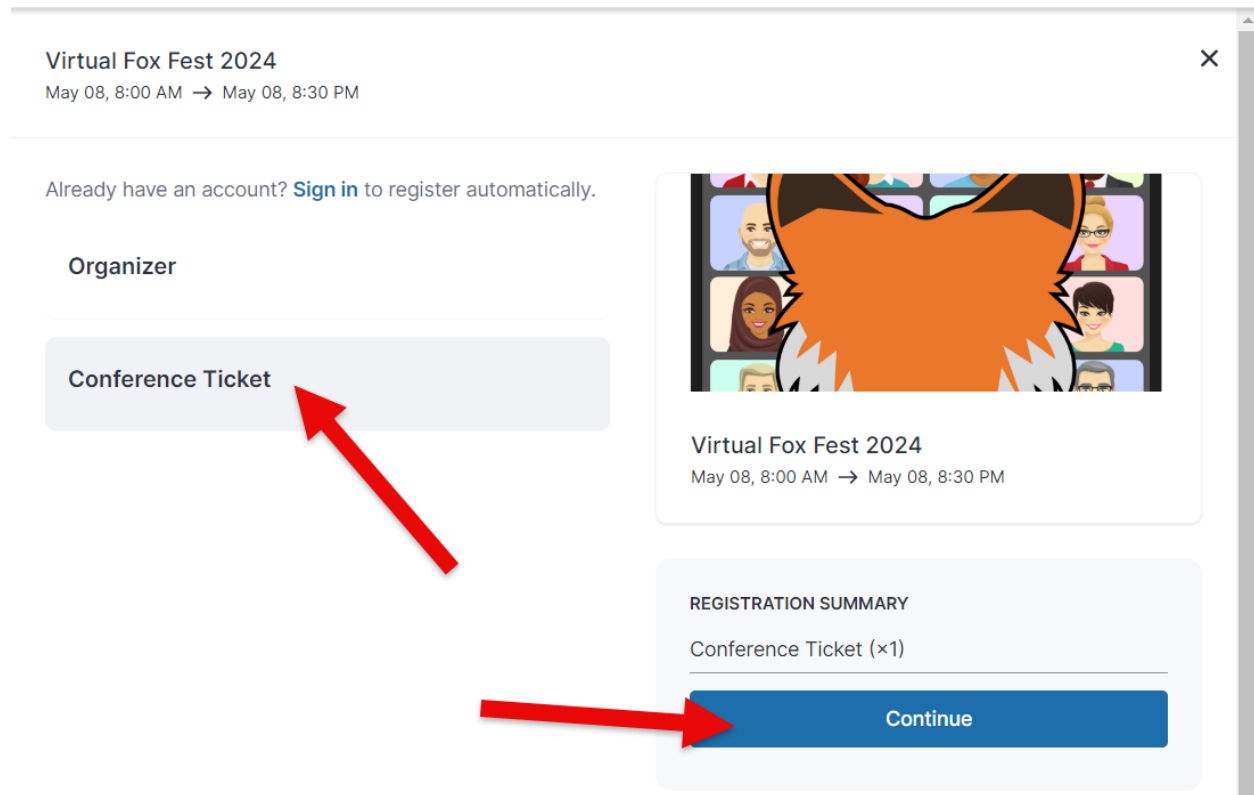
Virtual Fox Fest 2024
May 08, 8:00 AM → May 08, 8:30 PM

×

Already have an account? Sign in to register automatically.

Organizer

Conference Ticket

Virtual Fox Fest 2024
May 08, 8:00 AM → May 08, 8:30 PM

REGISTRATION SUMMARY

Conference Ticket (×1)

Continue